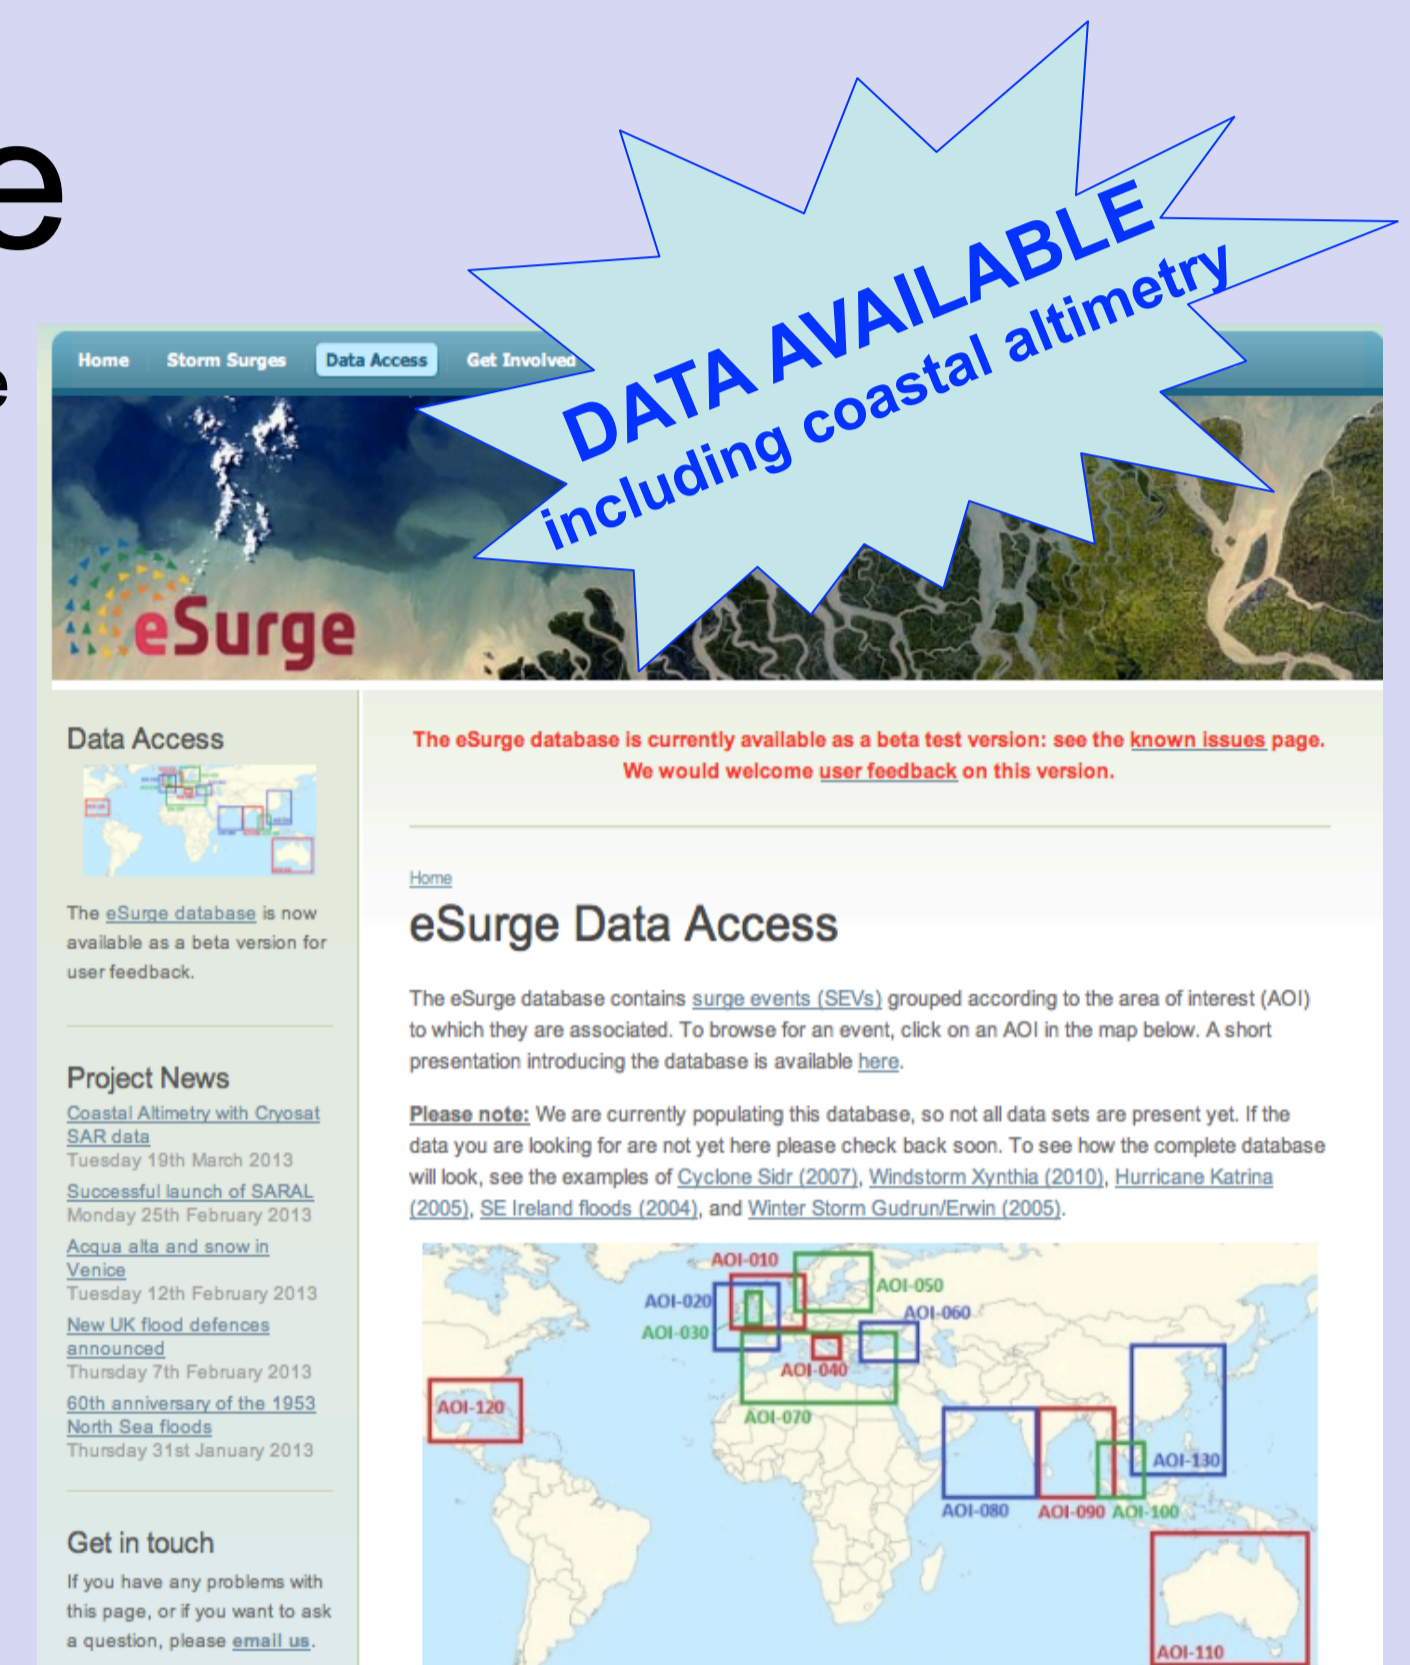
e

e

DATA AVAILABLE
including coastal altimetry

Home Storm Surges Data Access Get Involved

eSurge

Data Access

The eSurge database is now available as a beta version for user feedback.

Project News

Coastal Altimetry with Cryosat SAR data
Tuesday 19th March 2013

Successful launch of SARAL
Monday 25th February 2013

Acqua alta and snow in Venice
Tuesday 12th February 2013

New UK flood defences announced
Thursday 7th February 2013

60th anniversary of the 1953 North Sea floods
Thursday 31st January 2013

Get in touch

If you have any problems with this page, or if you want to ask a question, please email us.

The eSurge database is currently available as a beta test version: see the known issues page. We would welcome user feedback on this version.

Home

eSurge Data Access

The eSurge database contains surge events (SEVs) grouped according to the area of interest (AOI) to which they are associated. To browse for an event, click on an AOI in the map below. A short presentation introducing the database is available here.

Please note: We are currently populating this database, so not all data sets are present yet. If the data you are looking for are not yet here please check back soon. To see how the complete database will look, see the examples of Cyclone Sidr (2007), Windstorm Xynthia (2010), Hurricane Katrina (2005), SE Ireland floods (2004), and Winter Storm Gudrun/Erwin (2005).

AOI-010
AOI-020
AOI-030
AOI-050
AOI-060
AOI-040
AOI-120
AOI-070
AOI-130
AOI-080
AOI-090
AOI-100
AOI-110